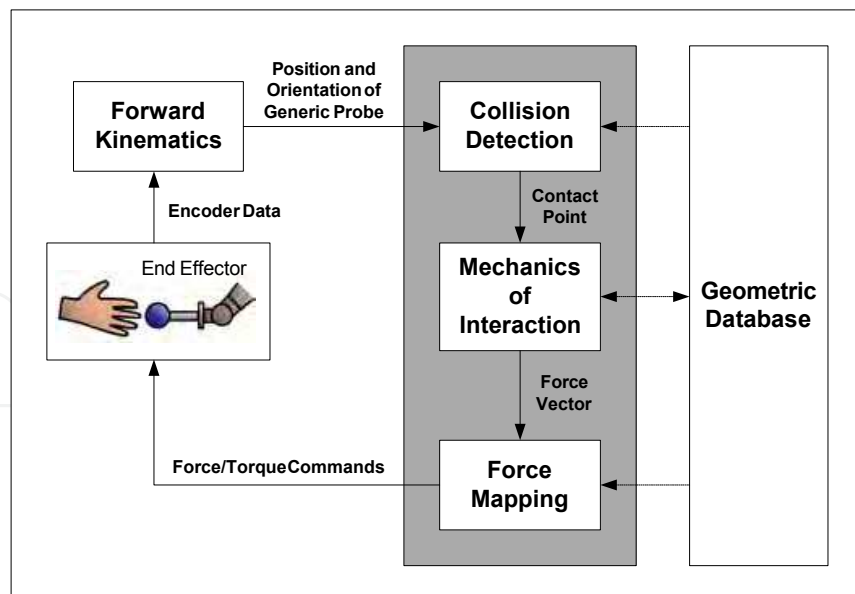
Forward Kinematics

Position and Orientation of Generic Probe

Collision Detection

Encoder Data

Contact Point

End Effector

Mechanics of Interaction

Geometric Database

Force Vector

Force/TorqueCommands

Force Mapping